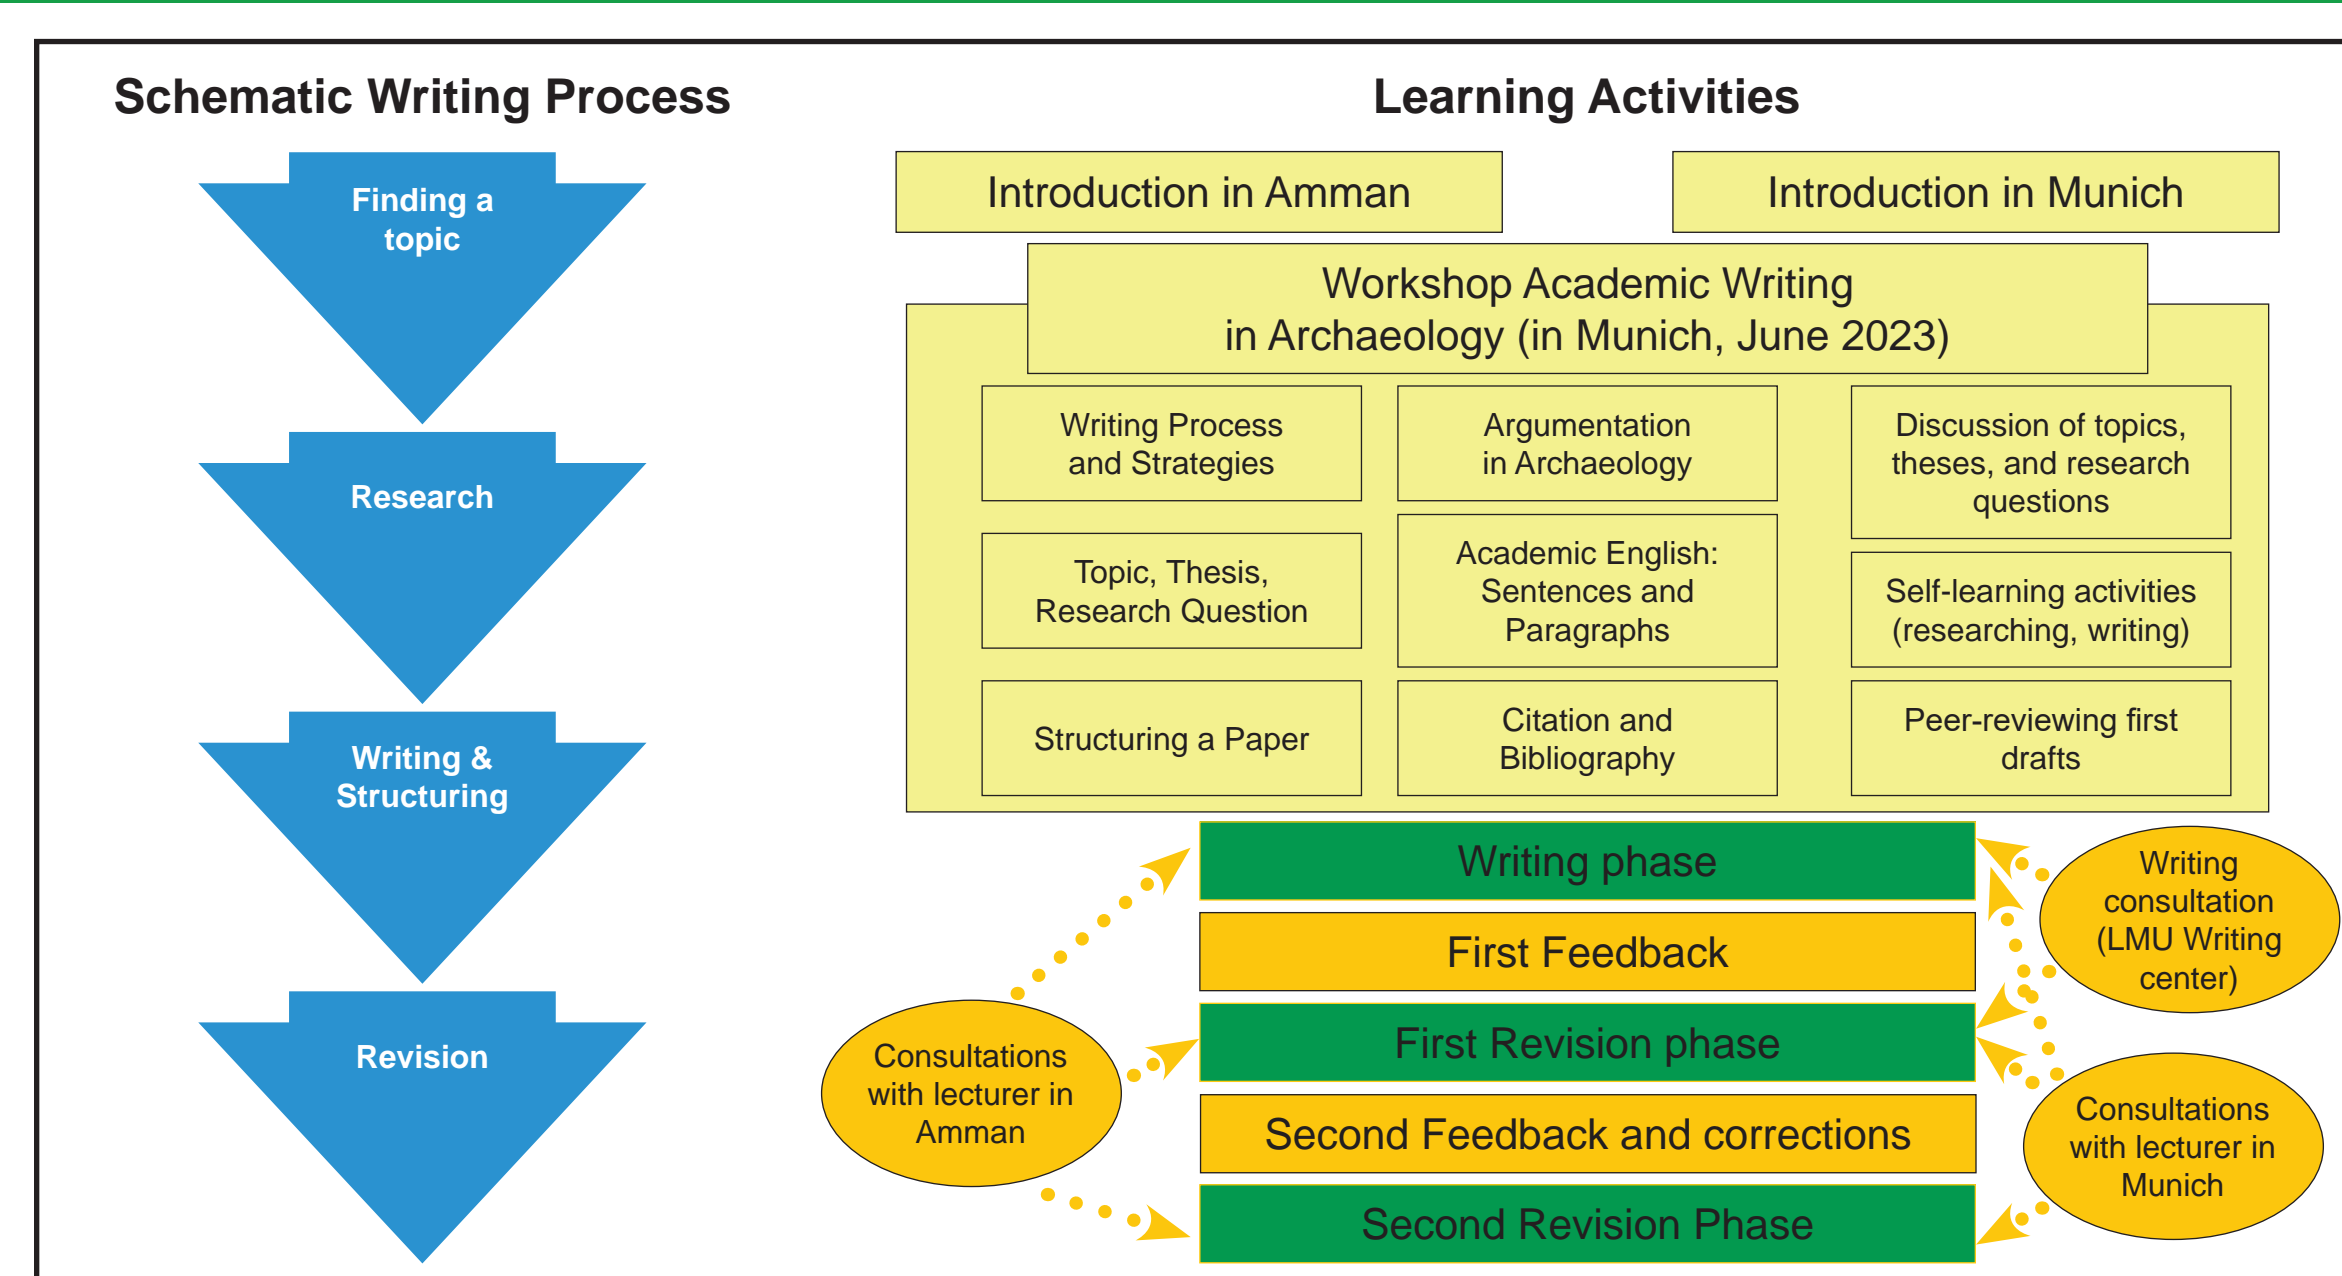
Schematic Writing Process

Finding a topic

Research

Writing & Structuring

Revision

Learning Activities

Introduction in Amman

Introduction in Munich

Workshop Academic Writing in Archaeology (in Munich, June 2023)

Writing Process and Strategies

Argumentation in Archaeology

Discussion of topics, theses, and research questions

Topic, Thesis, Research Question

Academic English: Sentences and Paragraphs

Self-learning activities (researching, writing)

Structuring a Paper

Citation and Bibliography

Peer-reviewing first drafts

Writing phase

First Feedback

First Revision phase

Second Feedback and corrections

Second Revision Phase

Consultations with lecturer in Amman

Writing consultation (LMU Writing center)

Consultations with lecturer in Munich